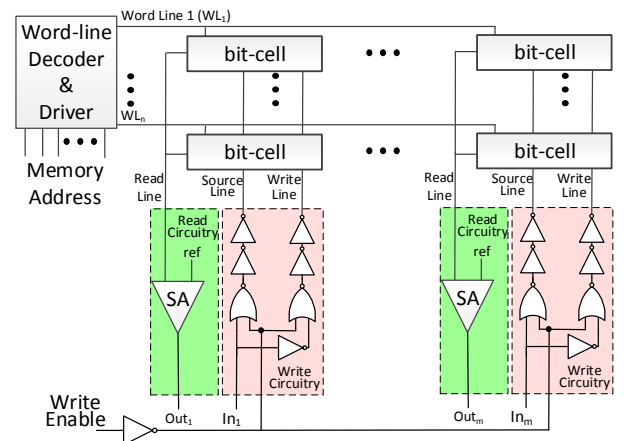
Word Line 1 ($WL_1$)

Word-line Decoder & Driver

$WL_n$

Memory Address

bit-cell

bit-cell

bit-cell

bit-cell

Read Line

Source Line

Write Line

Read Line

Source Line

Write Line

Read Circuitry

ref

SA

Write Circuitry

Read Circuitry

ref

SA

Write Circuitry

Write Enable

$Out_1$

$In_1$

$Out_m$

$In_m$